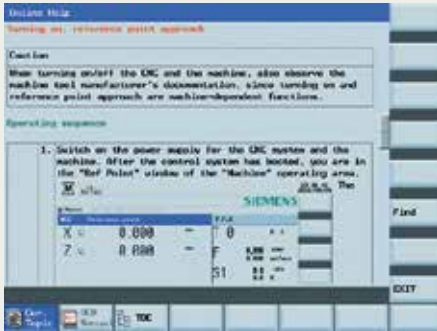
Online Help
Turning on, reference point approach

Caution
When turning on/off the CNC and the machine, also observe the machine tool manufacturer's documentation, since turning on and reference point approach are machine-dependent functions.

Operating sequence

1. Switch on the power supply for the CNC system and the machine. After the control system has booted, you are in the "Ref Point" window of the "Machine" operating area. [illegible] The

SIEMENS

X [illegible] 0.000
Z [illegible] 0.000
T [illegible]
F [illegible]
S1 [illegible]

Find

EXIT

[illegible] Topic
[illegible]
TOC